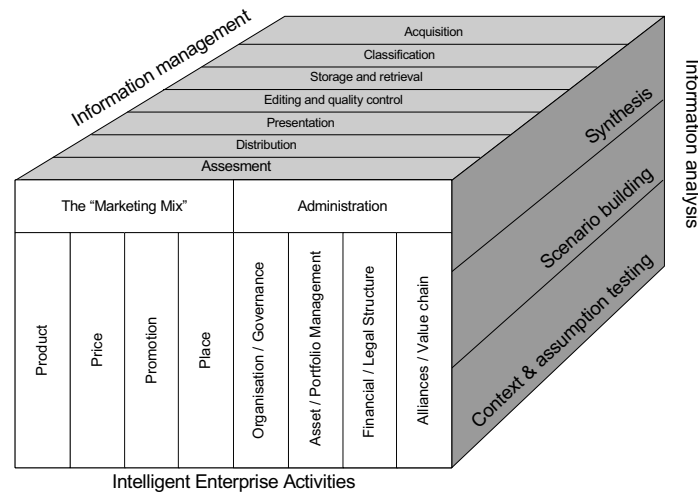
Information management

Acquisition

Classification

Storage and retrieval

Editing and quality control

Presentation

Distribution

Assesment

Information analysis

Synthesis

Scenario building

Context & assumption testing

The "Marketing Mix"

Administration

Product

Price

Promotion

Place

Organisation / Governance

Asset / Portfolio Management

Financial / Legal Structure

Alliances / Value chain

Intelligent Enterprise Activities